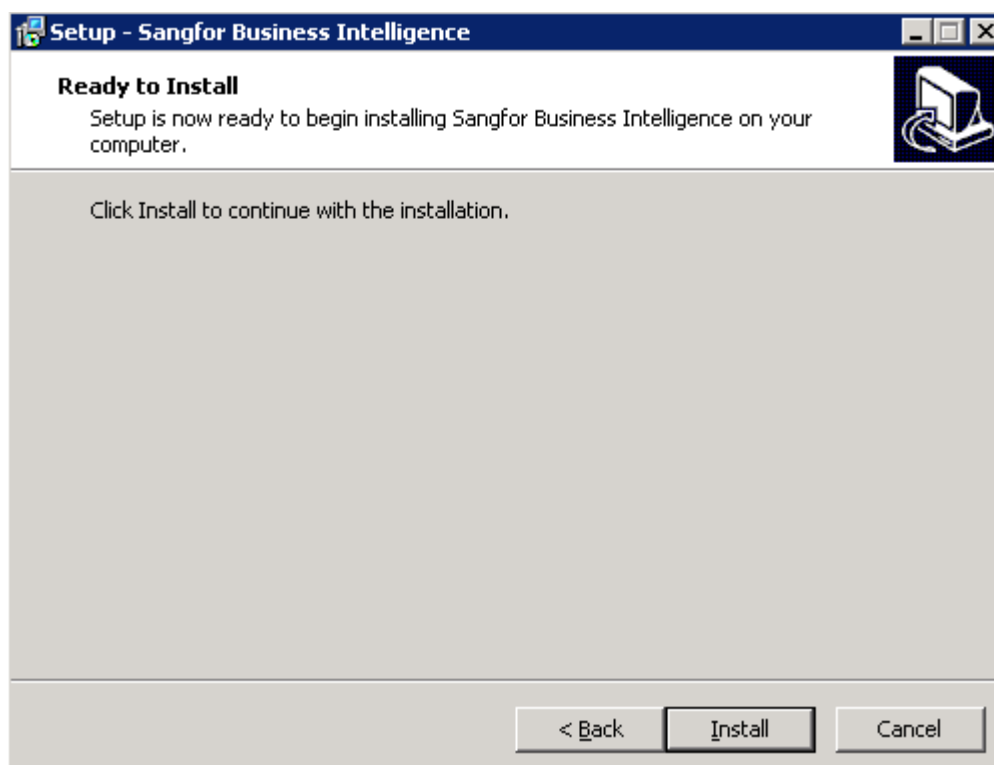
Setup - Sangfor Business Intelligence

Ready to Install
Setup is now ready to begin installing Sangfor Business Intelligence on your computer.

Click Install to continue with the installation.

< Back Install Cancel